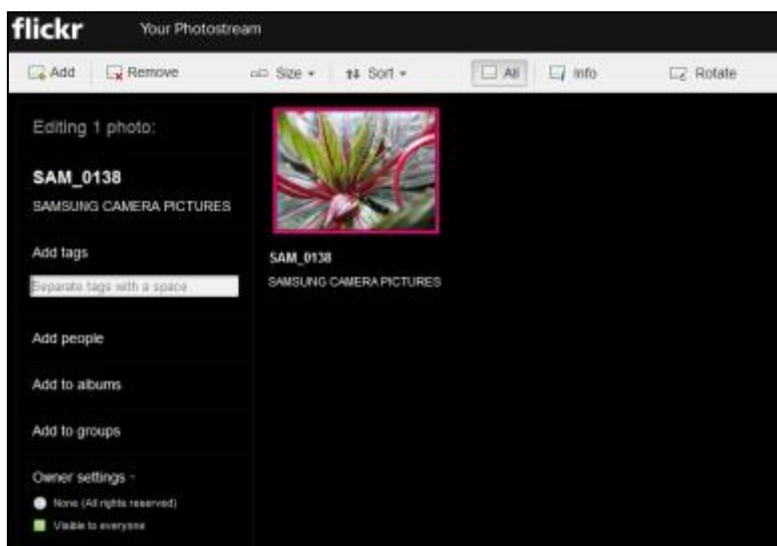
flickr Your Photostream

Add Remove Size ▾ Sort ▾ All Info Rotate

Editing 1 photo:

SAM_0138

SAMSUNG CAMERA PICTURES

Add tags

Separate tags with a space

Add people

Add to albums

Add to groups

Owner settings ▾

None (All rights reserved)

Visible to everyone

SAM_0138

SAMSUNG CAMERA PICTURES